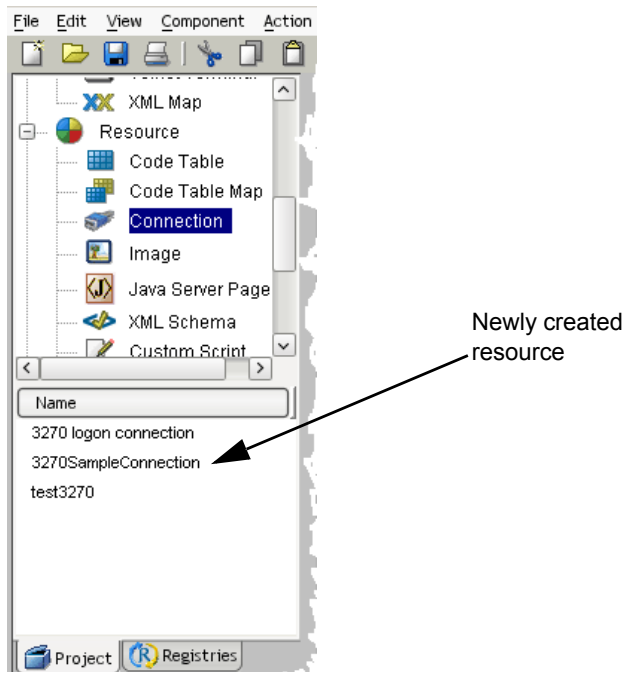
File Edit View Component Action

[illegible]
XML Map
Resource
Code Table
Code Table Map
Connection
Image
Java Server Page
XML Schema
Custom Script

Name
3270 logon connection
3270SampleConnection
test3270

Project Registries

Newly created resource